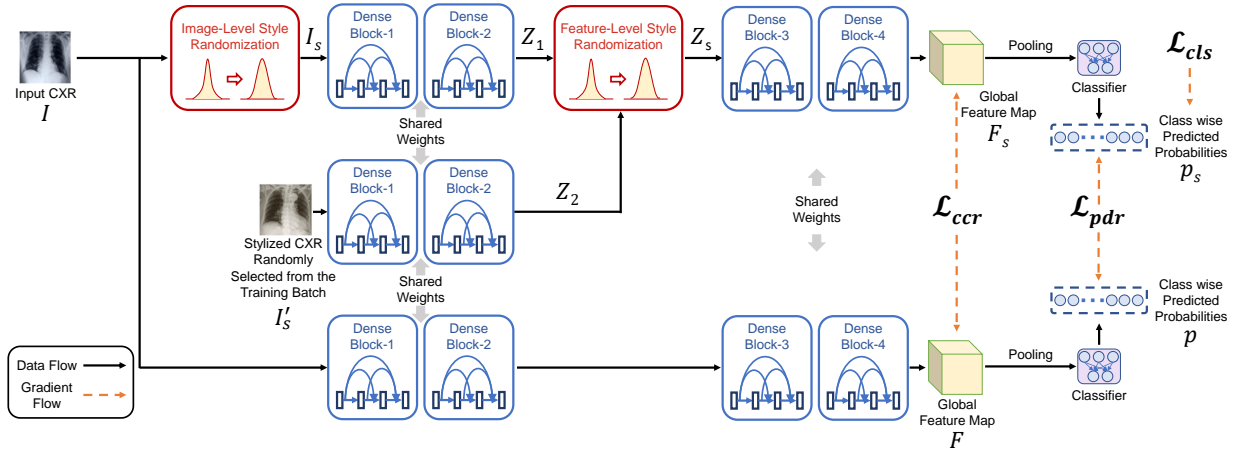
Input CXR
$I$

Image-Level Style Randomization

$I_s$

Dense Block-1

Dense Block-2

$Z_1$

Feature-Level Style Randomization

$Z_s$

Dense Block-3

Dense Block-4

Pooling

Classifier

$\mathcal{L}_{cls}$

Global Feature Map
$F_s$

Class wise Predicted Probabilities
$p_s$

Shared Weights

Dense Block-1

Dense Block-2

$Z_2$

Stylized CXR Randomly Selected from the Training Batch
$I_s'$

Shared Weights

$\mathcal{L}_{ccr}$

$\mathcal{L}_{pdr}$

Shared Weights

Dense Block-1

Dense Block-2

Dense Block-3

Dense Block-4

Pooling

Classifier

Class wise Predicted Probabilities
$p$

Global Feature Map
$F$

Data Flow
Gradient Flow